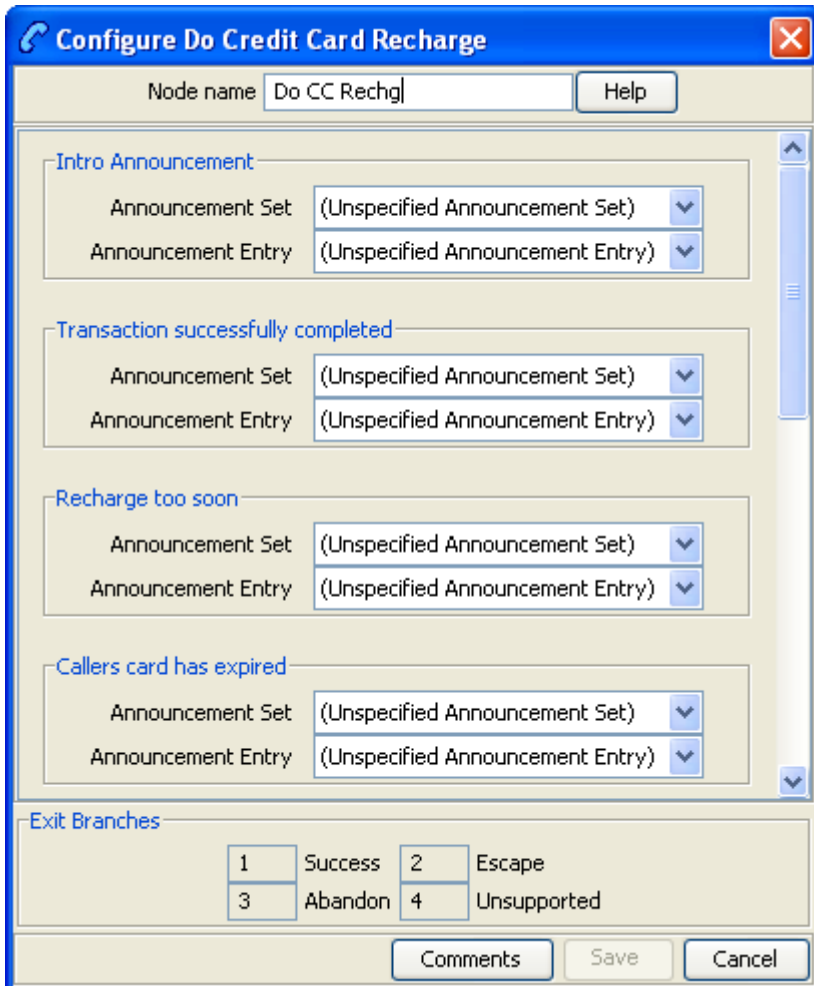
Configure Do Credit Card Recharge

Node name Do CC Rechg Help

Intro Announcement
Announcement Set (Unspecified Announcement Set)
Announcement Entry (Unspecified Announcement Entry)

Transaction successfully completed
Announcement Set (Unspecified Announcement Set)
Announcement Entry (Unspecified Announcement Entry)

Recharge too soon
Announcement Set (Unspecified Announcement Set)
Announcement Entry (Unspecified Announcement Entry)

Callers card has expired
Announcement Set (Unspecified Announcement Set)
Announcement Entry (Unspecified Announcement Entry)

Exit Branches

| 1 | Success | 2 | Escape |
|---|---|---|---|
| 3 | Abandon | 4 | Unsupported |

Comments Save Cancel